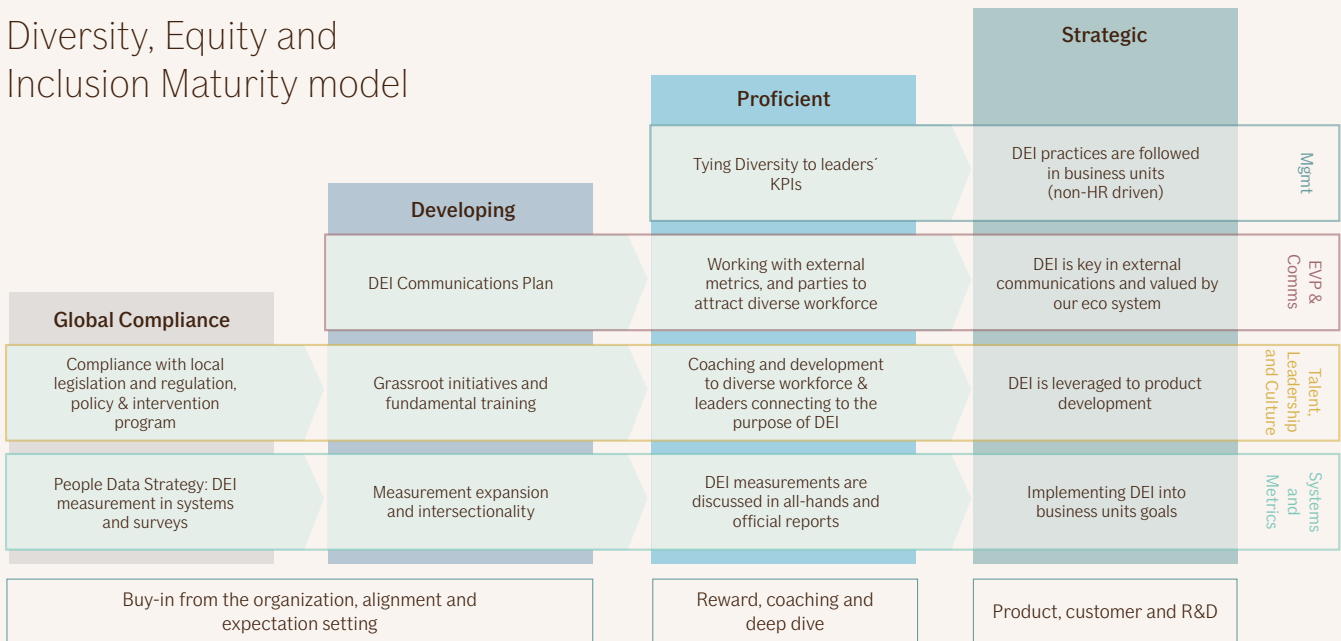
Diversity, Equity and Inclusion Maturity model

Strategic

Proficient

Developing

Global Compliance

Tying Diversity to leaders´ KPIs

DEI practices are followed in business units (non-HR driven)

Mgmt

DEI Communications Plan

Working with external metrics, and parties to attract diverse workforce

DEI is key in external communications and valued by our eco system

EVP & Comms

Compliance with local legislation and regulation, policy & intervention program

Grassroot initiatives and fundamental training

Coaching and development to diverse workforce & leaders connecting to the purpose of DEI

DEI is leveraged to product development

Talent, Leadership and Culture

People Data Strategy: DEI measurement in systems and surveys

Measurement expansion and intersectionality

DEI measurements are discussed in all-hands and official reports

Implementing DEI into business units goals

Systems and Metrics

Buy-in from the organization, alignment and expectation setting

Reward, coaching and deep dive

Product, customer and R&D